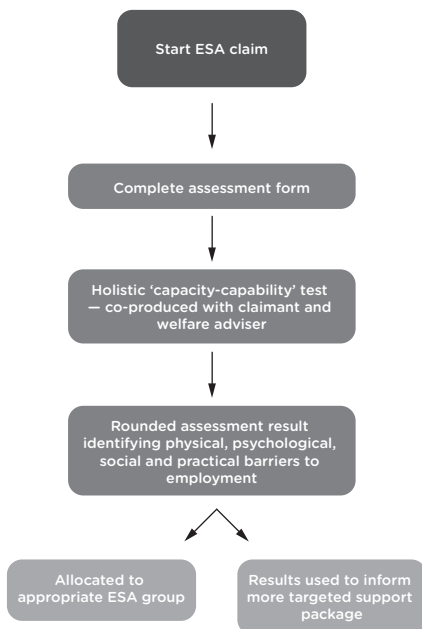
Start ESA claim

Complete assessment form

Holistic 'capacity-capability' test — co-produced with claimant and welfare adviser

Rounded assessment result identifying physical, psychological, social and practical barriers to employment

Allocated to appropriate ESA group

Results used to inform more targeted support package